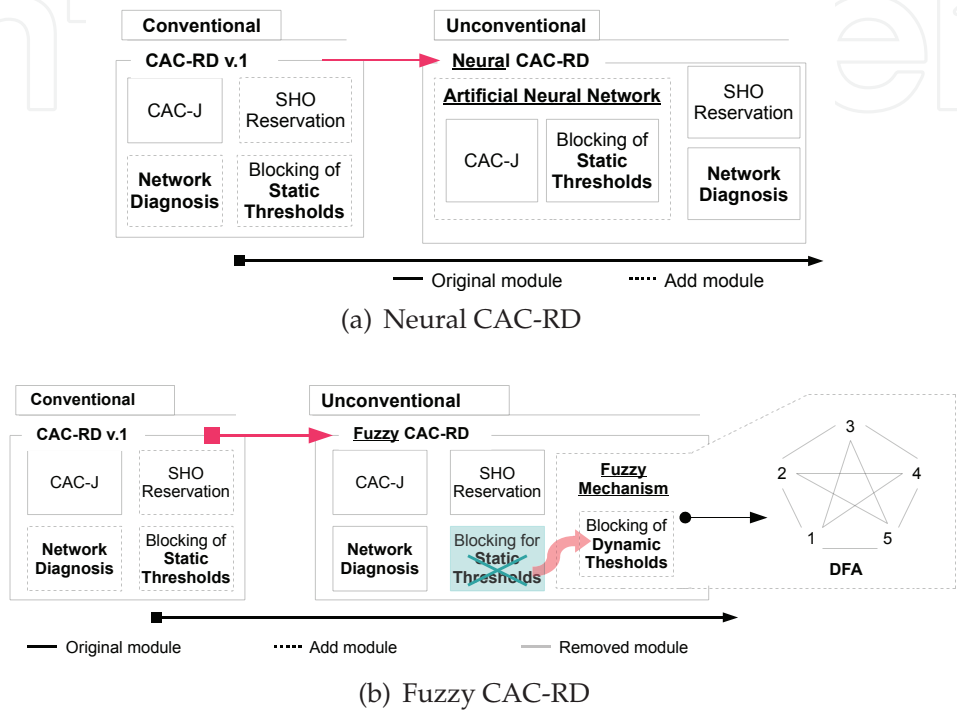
Conventional

CAC-RD v.1

CAC-J

SHO Reservation

Network Diagnosis

Blocking of Static Thresholds

Unconventional

Neural CAC-RD

Artificial Neural Network

CAC-J

Blocking of Static Thresholds

SHO Reservation

Network Diagnosis

Original module

Add module

(a) Neural CAC-RD

Conventional

CAC-RD v.1

CAC-J

SHO Reservation

Network Diagnosis

Blocking of Static Thresholds

Unconventional

Fuzzy CAC-RD

CAC-J

SHO Reservation

Network Diagnosis

Blocking for Static Thresholds

Fuzzy Mechanism

Blocking of Dynamic Thesholds

3

2

4

1

5

DFA

Original module

Add module

Removed module

(b) Fuzzy CAC-RD